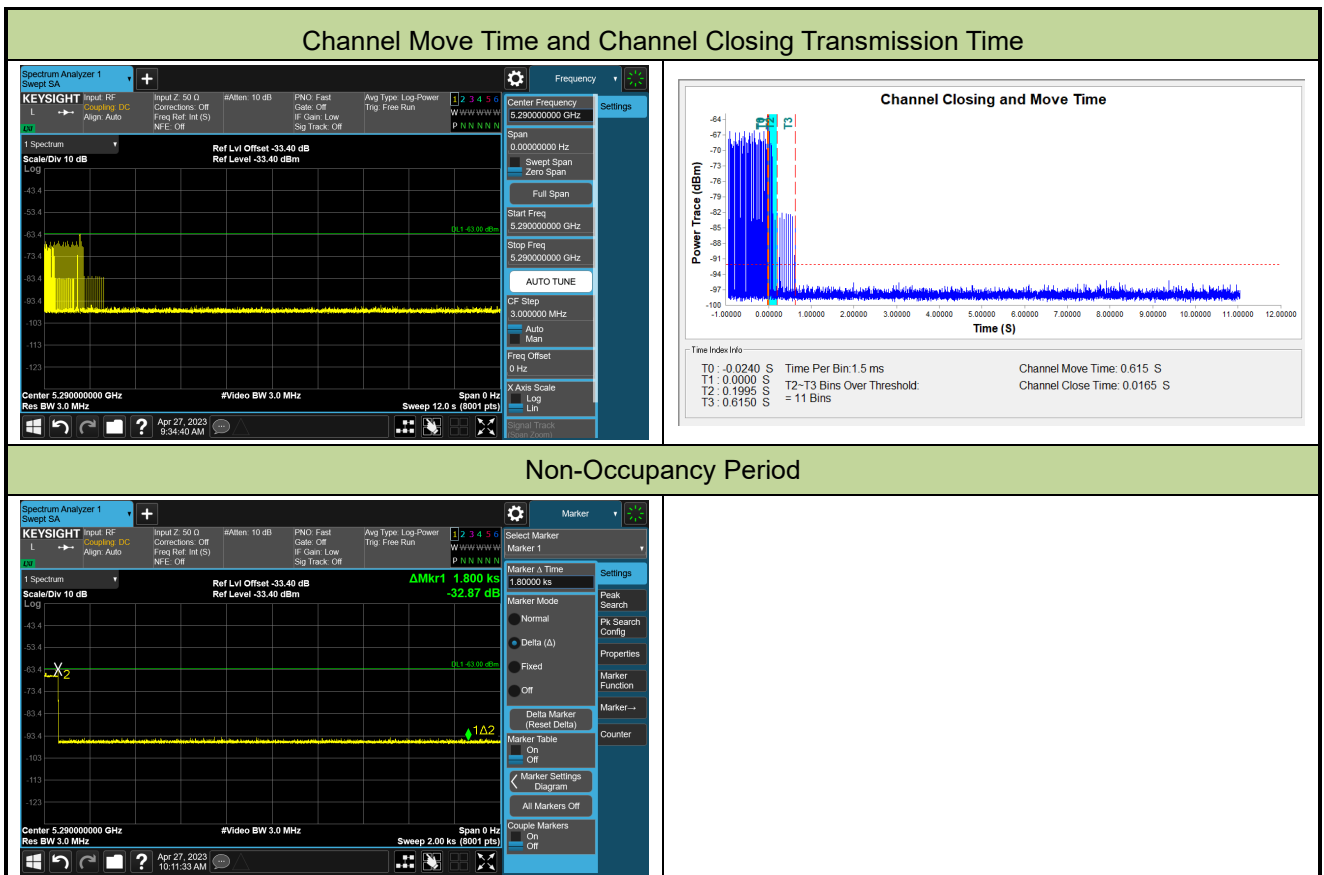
Channel Move Time and Channel Closing Transmission Time

Spectrum Analyzer 1
Swept SA

Frequency

KEYSIGHT Input: RF Coupling: DC Align: Auto
Input Z: 50 Ω Corrections: Off Freq Ref: Int (S) NFE: Off
#Atten: 10 dB
PNO: Fast Gate: Off IF Gain: Low Sig Track: Off
Avg Type: Log-Power Trig: Free Run
1 2 3 4 5 6
W WWWWW
P N N N N N

1 Spectrum
Scale/Div 10 dB
Log
Ref Lvl Offset -33.40 dB
Ref Level -33.40 dBm

-43.4
-53.4
-63.4
-73.4
-83.4
-93.4
-103
-113
-123

DL1 -63.00 dBm

Center 5.290000000 GHz
Res BW 3.0 MHz
#Video BW 3.0 MHz
Span 0 Hz
Sweep 12.0 s (8001 pts)

Apr 27, 2023
9:34:40 AM

Center Frequency
5.290000000 GHz
Settings
Span
0.00000000 Hz
Swept Span
Zero Span
Full Span
Start Freq
5.290000000 GHz
Stop Freq
5.290000000 GHz
AUTO TUNE
CF Step
3.000000 MHz
Auto
Man
Freq Offset
0 Hz
X Axis Scale
Log
Lin
Signal Track
(Span Zoom)

Channel Closing and Move Time

Power Trace (dBm)
-64
-67
-70
-73
-76
-79
-82
-85
-88
-91
-94
-97
-100
T0 T1 T2 T3
-1.00000 0.00000 1.00000 2.00000 3.00000 4.00000 5.00000 6.00000 7.00000 8.00000 9.00000 10.00000 11.00000 12.00000
Time (S)

Time Index Info
T0 : -0.0240 S
T1 : 0.0000 S
T2 : 0.1995 S
T3 : 0.6150 S
Time Per Bin:1.5 ms
T2~T3 Bins Over Threshold:
= 11 Bins
Channel Move Time: 0.615 S
Channel Close Time: 0.0165 S

Non-Occupancy Period

Spectrum Analyzer 1
Swept SA

Marker

KEYSIGHT Input: RF Coupling: DC Align: Auto
Input Z: 50 Ω Corrections: Off Freq Ref: Int (S) NFE: Off
#Atten: 10 dB
PNO: Fast Gate: Off IF Gain: Low Sig Track: Off
Avg Type: Log-Power Trig: Free Run
1 2 3 4 5 6
W WWWWW
P N N N N N

1 Spectrum
Scale/Div 10 dB
Log
Ref Lvl Offset -33.40 dB
Ref Level -33.40 dBm
ΔMkr1 1.800 ks
-32.87 dB

-43.4
-53.4
-63.4
-73.4
-83.4
-93.4
-103
-113
-123

X2
DL1 -63.00 dBm
1Δ2

Center 5.290000000 GHz
Res BW 3.0 MHz
#Video BW 3.0 MHz
Span 0 Hz
Sweep 2.00 ks (8001 pts)

Apr 27, 2023
10:11:33 AM

Select Marker
Marker 1
Marker Δ Time
1.80000 ks
Settings
Marker Mode
Normal
Delta (Δ)
Fixed
Off
Peak Search
Pk Search Config
Properties
Marker Function
Marker→
Counter
Delta Marker (Reset Delta)
Marker Table
On
Off
Marker Settings Diagram
All Markers Off
Couple Markers
On
Off